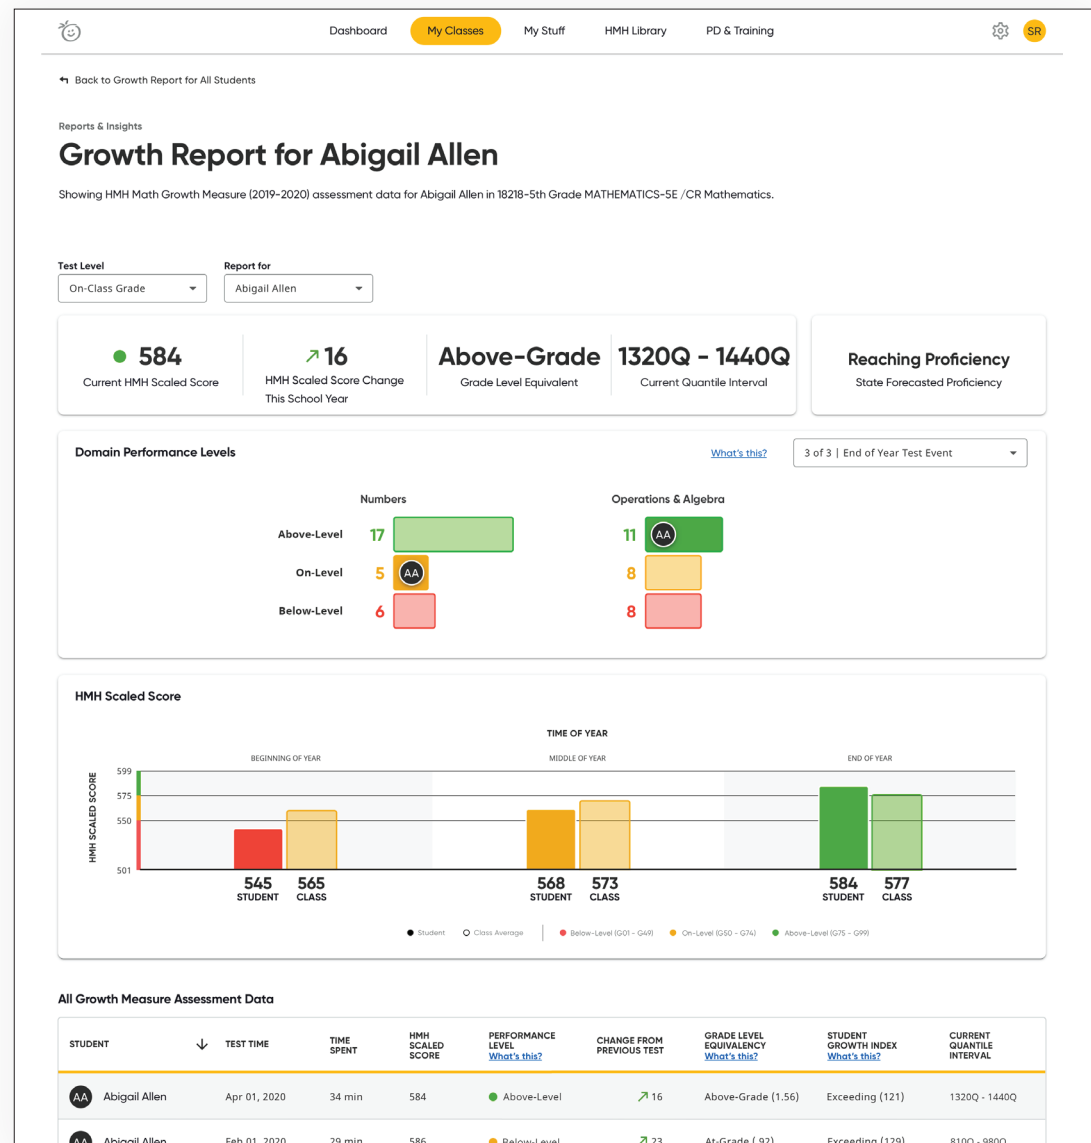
Dashboard My Classes My Stuff HMH Library PD & Training SR

Back to Growth Report for All Students

Reports & Insights

# Growth Report for Abigail Allen

Showing HMH Math Growth Measure (2019-2020) assessment data for Abigail Allen in 18218-5th Grade MATHEMATICS-5E /CR Mathematics.

Test Level
On-Class Grade

Report for
Abigail Allen

584
Current HMH Scaled Score

16
HMH Scaled Score Change This School Year

Above-Grade
Grade Level Equivalent

1320Q - 1440Q
Current Quantile Interval

Reaching Proficiency
State Forecasted Proficiency

Domain Performance Levels

What's this?

3 of 3 | End of Year Test Event

Numbers

Operations & Algebra

Above-Level 17 11 AA
On-Level 5 AA 8
Below-Level 6 8

HMH Scaled Score

TIME OF YEAR

BEGINNING OF YEAR MIDDLE OF YEAR END OF YEAR

HMH SCALED SCORE

599
575
550
501

545 STUDENT 565 CLASS
568 STUDENT 573 CLASS
584 STUDENT 577 CLASS

Student Class Average Below-Level (G01 - G49) On-Level (G50 - G74) Above-Level (G75 - G99)

All Growth Measure Assessment Data

| STUDENT | TEST TIME | TIME SPENT | HMH SCALED SCORE | PERFORMANCE LEVEL What's this? | CHANGE FROM PREVIOUS TEST | GRADE LEVEL EQUIVALENCY What's this? | STUDENT GROWTH INDEX What's this? | CURRENT QUANTILE INTERVAL |
|---|---|---|---|---|---|---|---|---|
| AA Abigail Allen | Apr 01, 2020 | 34 min | 584 | Above-Level | 16 | Above-Grade (1.56) | Exceeding (121) | 1320Q - 1440Q |
| AA Abigail Allen | Feb 01, 2020 | 29 min | 586 | Below-Level | 23 | At-Grade (.92) | Exceeding (129) | 810Q - 980Q |